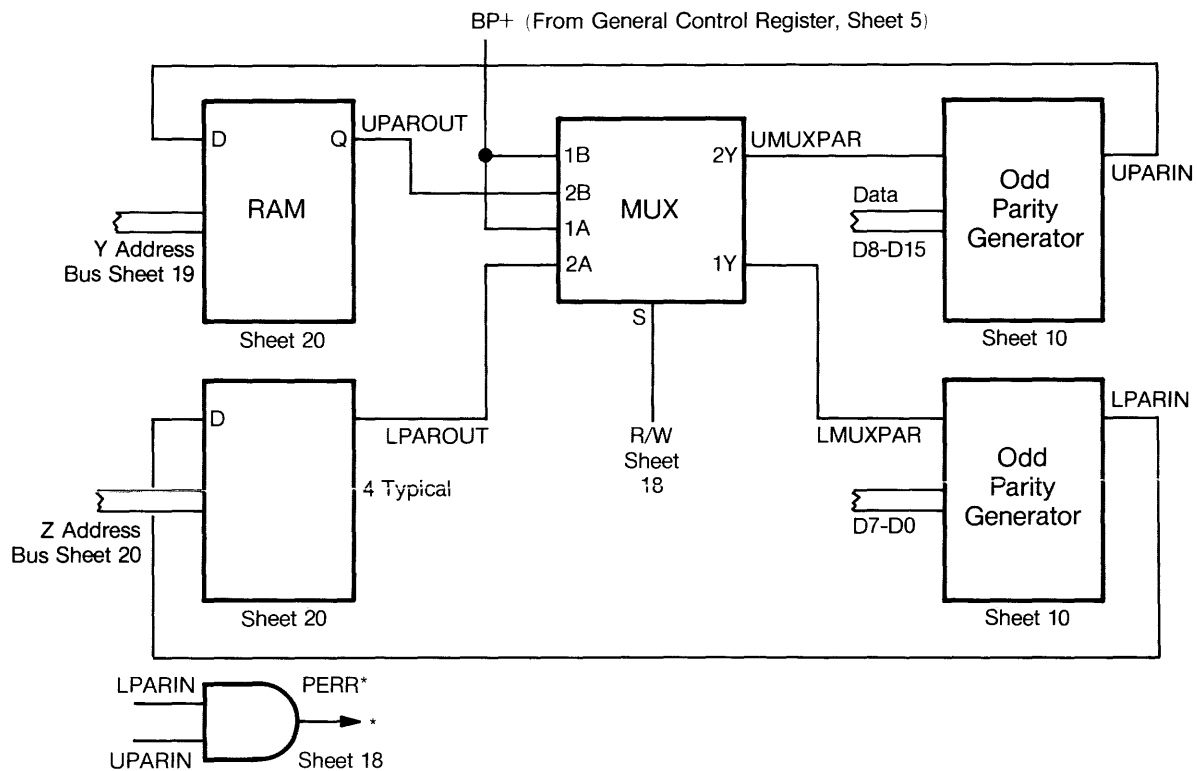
BP+ (From General Control Register, Sheet 5)

D

Q

UPAROUT

RAM

Y Address Bus Sheet 19

Sheet 20

1B

2B

1A

2A

MUX

2Y

1Y

S

UMUXPAR

Data

D8-D15

Odd Parity Generator

UPARIN

Sheet 10

D

LPAROUT

4 Typical

Z Address Bus Sheet 20

Sheet 20

R/W Sheet 18

LMUXPAR

D7-D0

Odd Parity Generator

LPARIN

Sheet 10

LPARIN

UPARIN

PERR*

*

Sheet 18